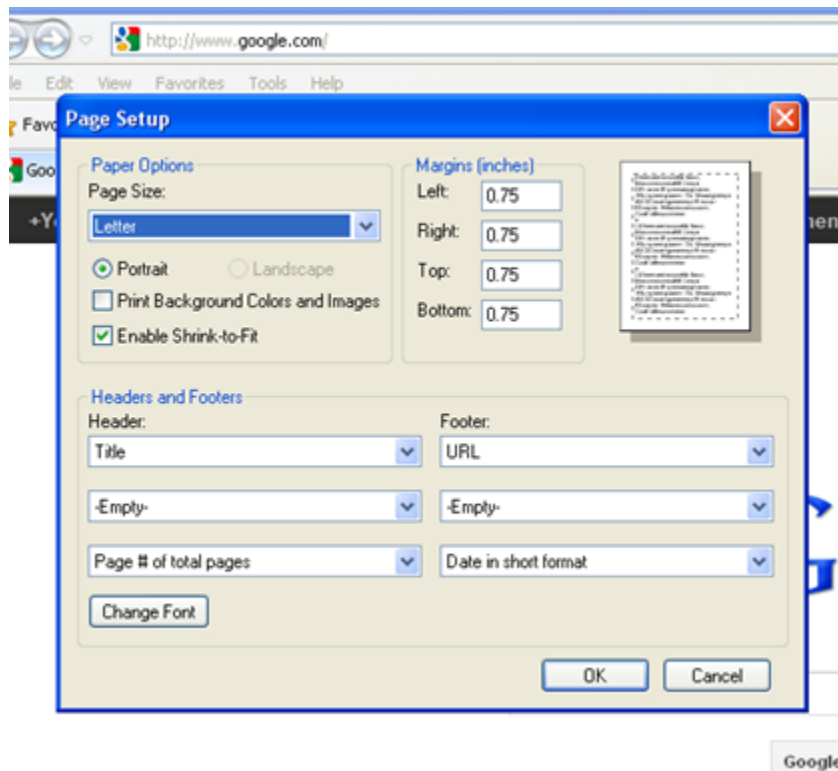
http://www.google.com/

le Edit View Favorites Tools Help

Favo

Goo

+Yo

nen

Page Setup

Paper Options
Page Size:
Letter
Portrait
Landscape
Print Background Colors and Images
Enable Shrink-to-Fit

Margins (inches)
Left: 0.75
Right: 0.75
Top: 0.75
Bottom: 0.75

Headers and Footers
Header:
Title
-Empty-
Page # of total pages
Change Font

Footer:
URL
-Empty-
Date in short format

OK
Cancel

Google